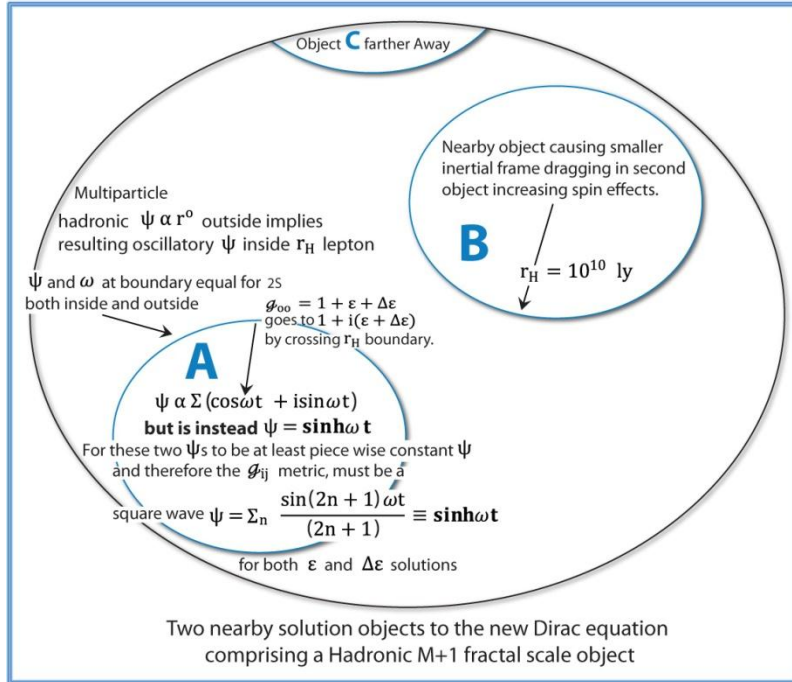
Object C farther Away

Nearby object causing smaller inertial frame dragging in second object increasing spin effects.

B

$r_H = 10^{10}$ ly

Multiparticle

hadronic $\psi \alpha r^o$ outside implies resulting oscillatory $\psi$ inside $r_H$ lepton

$\psi$ and $\omega$ at boundary equal for 2S both inside and outside

$g_{oo} = 1 + \varepsilon + \Delta\varepsilon$ goes to $1 + i(\varepsilon + \Delta\varepsilon)$ by crossing $r_H$ boundary.

A

$\psi \alpha \Sigma (\cos\omega t + i\sin\omega t)$

but is instead $\psi = \sinh\omega t$

For these two $\psi$s to be at least piece wise constant $\psi$ and therefore the $g_{ij}$ metric, must be a square wave $\psi = \Sigma_n \frac{\sin(2n+1)\omega t}{(2n+1)} \equiv \sinh\omega t$

for both $\varepsilon$ and $\Delta\varepsilon$ solutions

Two nearby solution objects to the new Dirac equation comprising a Hadronic M+1 fractal scale object